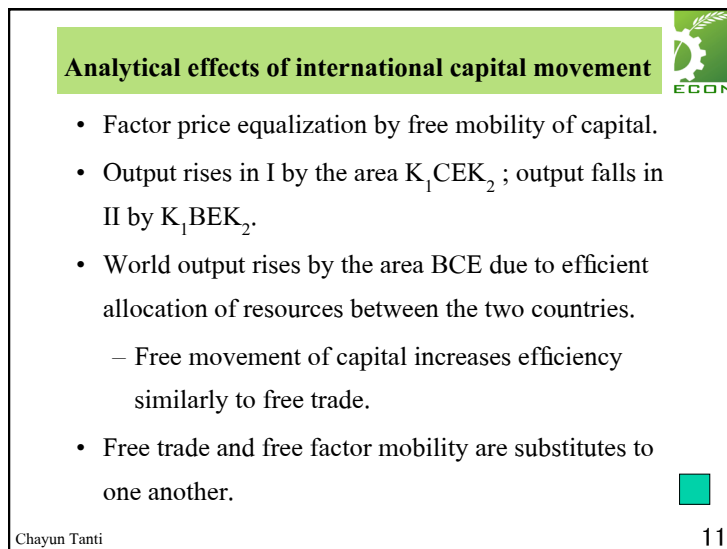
Analytical effects of international capital movement

ECON

- Factor price equalization by free mobility of capital.
- Output rises in I by the area $K_1CEK_2$ ; output falls in II by $K_1BEK_2$.
- World output rises by the area BCE due to efficient allocation of resources between the two countries.
  - Free movement of capital increases efficiency similarly to free trade.
- Free trade and free factor mobility are substitutes to one another.

Chayun Tanti

11